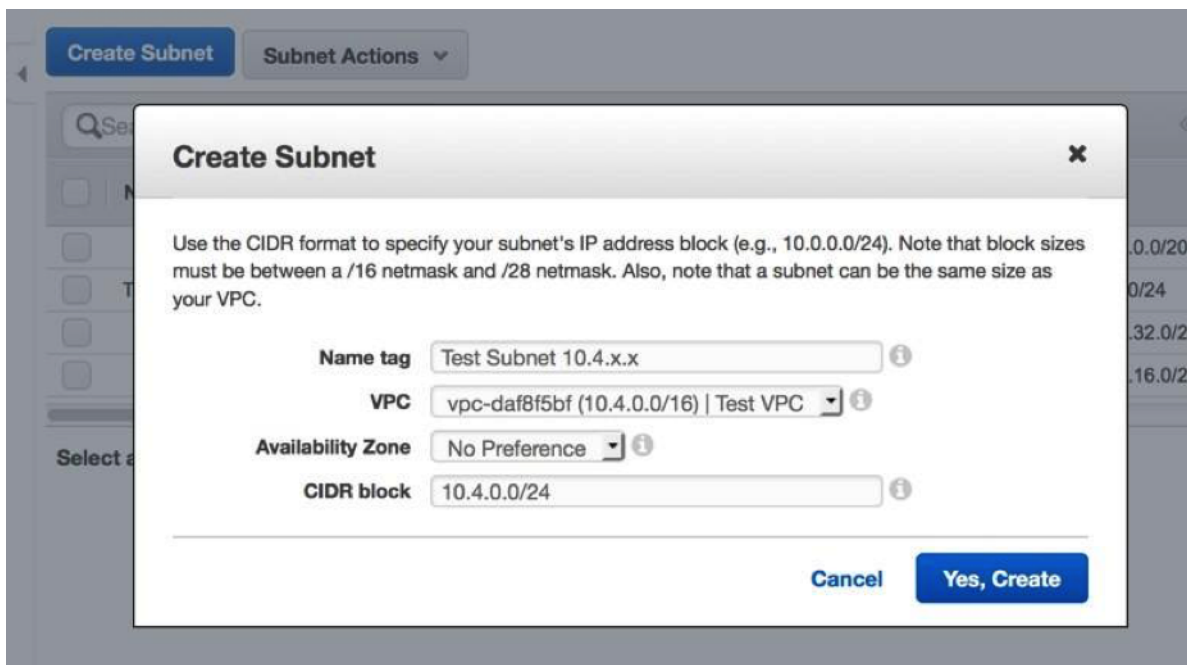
Create Subnet Subnet Actions

QSe

N

T

Select a

.0.0/20
0/24
.32.0/2
.16.0/2

Create Subnet

Use the CIDR format to specify your subnet's IP address block (e.g., 10.0.0.0/24). Note that block sizes must be between a /16 netmask and /28 netmask. Also, note that a subnet can be the same size as your VPC.

Name tag Test Subnet 10.4.x.x
VPC vpc-daf8f5bf (10.4.0.0/16) | Test VPC
Availability Zone No Preference
CIDR block 10.4.0.0/24

Cancel Yes, Create